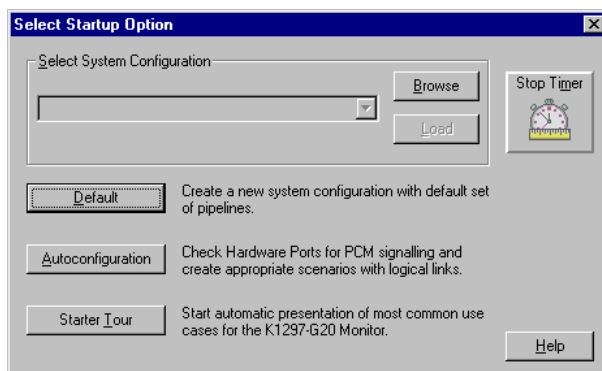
Select Startup Option

Select System Configuration

Browse

Load

Stop Timer

Default

Create a new system configuration with default set of pipelines.

Autoconfiguration

Check Hardware Ports for PCM signalling and create appropriate scenarios with logical links.

Starter Tour

Start automatic presentation of most common use cases for the K1297-G20 Monitor.

Help